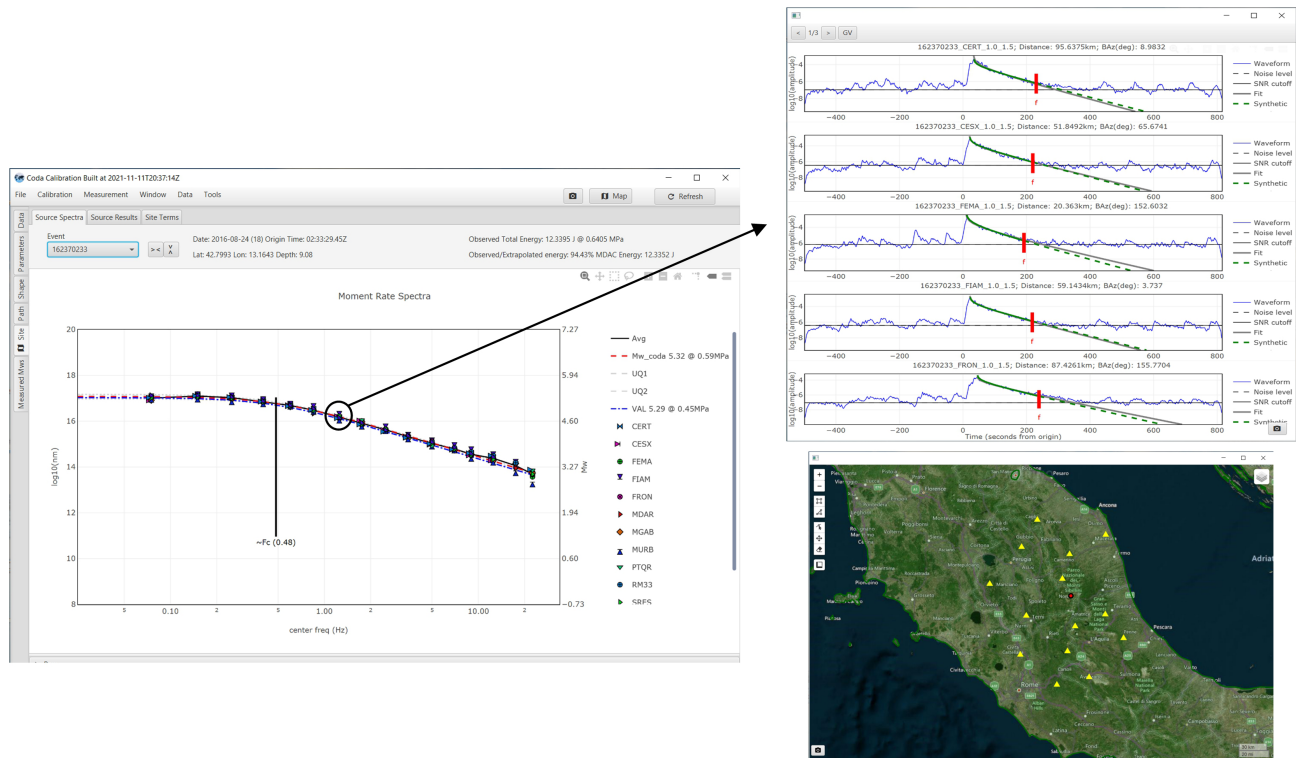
Coda Calibration Built at 2021-11-11T20:37:14Z

File Calibration Measurement Window Data Tools

Map Refresh

Data Parameters Shape Path Site Measured Mws

Source Spectra Source Results Site Terms

Event
162370233

Date: 2016-08-24 (18) Origin Time: 02:33:29.45Z
Lat: 42.7993 Lon: 13.1643 Depth: 9.08

Observed Total Energy: 12.3395 J @ 0.6405 MPa
Observed/Extrapolated energy: 94.43% MDAC Energy: 12.3352 J

Moment Rate Spectra

| log10(nm) | Mw |
|---|---|
| 20 | 7.27 |
| 18 | 5.94 |
| 16 | 4.60 |
| 14 | 3.27 |
| 12 | 1.94 |
| 10 | 0.60 |
| 8 | −0.73 |

~Fc (0.48)

5 0.10 2 5 1.00 2 5 10.00 2

center freq (Hz)

Avg
Mw_coda 5.32 @ 0.59MPa
UQ1
UQ2
VAL 5.29 @ 0.45MPa
CERT
CESX
FEMA
FIAM
FRON
MDAR
MGAB
MURB
PTQR
RM33
SRES

< 1/3 > GV

162370233_CERT_1.0_1.5; Distance: 95.6375km; BAz(deg): 8.9832
162370233_CESX_1.0_1.5; Distance: 51.8492km; BAz(deg): 65.6741
162370233_FEMA_1.0_1.5; Distance: 20.363km; BAz(deg): 152.6032
162370233_FIAM_1.0_1.5; Distance: 59.1434km; BAz(deg): 3.737
162370233_FRON_1.0_1.5; Distance: 87.4261km; BAz(deg): 155.7704

log10(amplitude)
-4 -6 -8
−400 −200 0 200 400 600 800
f

Waveform
Noise level
SNR cutoff
Fit
Synthetic

Time (seconds from origin)

Ancona
Perugia
Pescara
Adriat
Roma
Piombino
Civitavecchia
L'Aquila